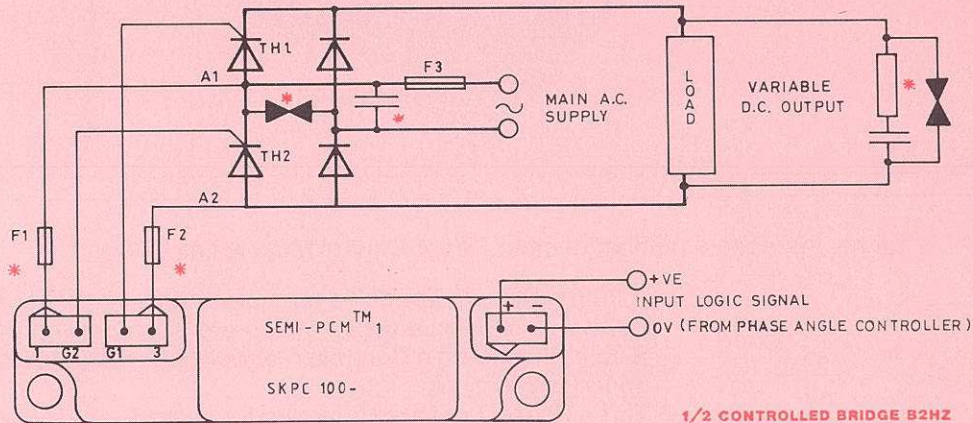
TH1

A1

F3

MAIN A.C. SUPPLY

L O A D

VARIABLE D.C. OUTPUT

*

*

*

TH2

A2

F1

F2

*

*

+VE

INPUT LOGIC SIGNAL

0V (FROM PHASE ANGLE CONTROLLER)

+ −

1 G2 G1 3

SEMI-PCM$^{TM}$ 1

SKPC 100-

1/2 CONTROLLED BRIDGE B2HZ